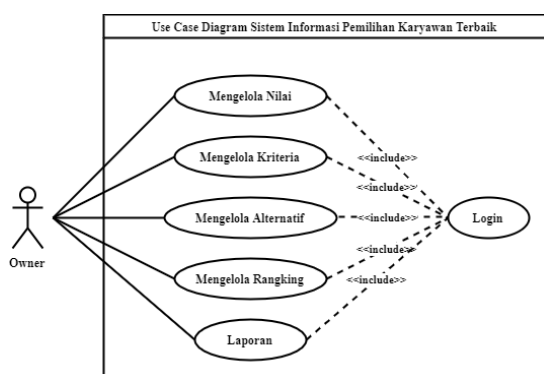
Use Case Diagram Sistem Informasi Pemilihan Karyawan Terbaik

Owner

Mengelola Nilai

Mengelola Kriteria

Mengelola Alternatif

Mengelola Rangking

Laporan

<<include>>

<<include>>

<<include>>

<<include>>

<<include>>

Login